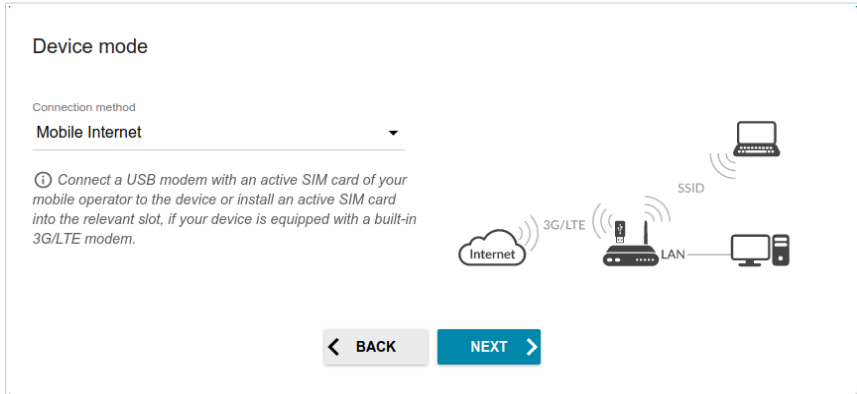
Device mode

Connection method
Mobile Internet

ⓘ Connect a USB modem with an active SIM card of your mobile operator to the device or install an active SIM card into the relevant slot, if your device is equipped with a built-in 3G/LTE modem.

SSID
3G/LTE
Internet
LAN

BACK
NEXT